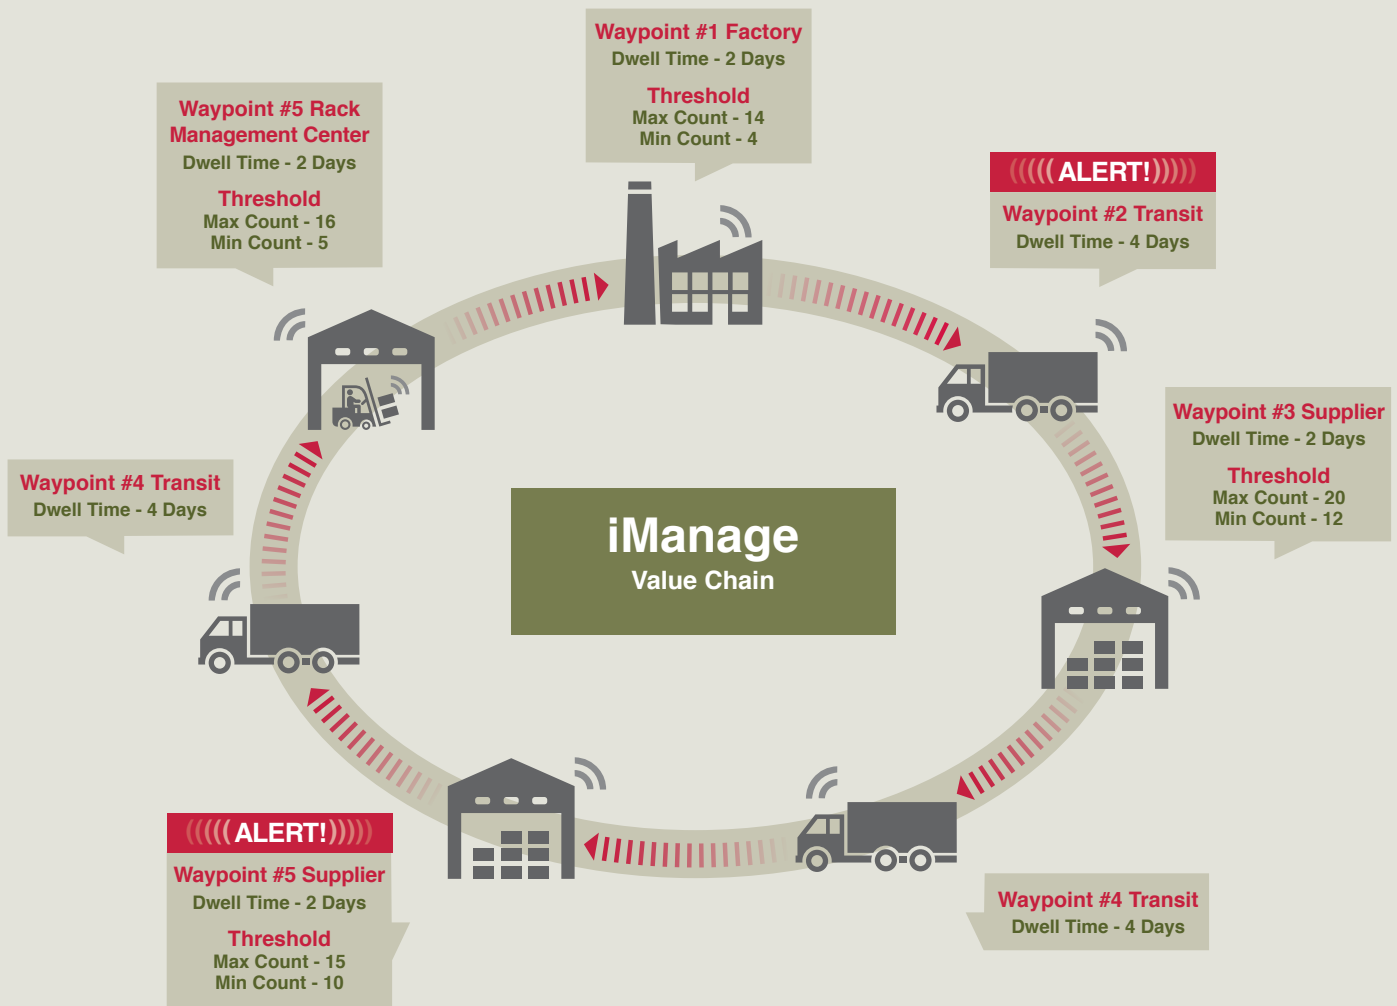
Waypoint #1 Factory
Dwell Time - 2 Days

Threshold
Max Count - 14
Min Count - 4

Waypoint #5 Rack Management Center
Dwell Time - 2 Days

Threshold
Max Count - 16
Min Count - 5

((((( ALERT! )))))
Waypoint #2 Transit
Dwell Time - 4 Days

Waypoint #3 Supplier
Dwell Time - 2 Days

Threshold
Max Count - 20
Min Count - 12

Waypoint #4 Transit
Dwell Time - 4 Days

iManage
Value Chain

((((( ALERT! )))))
Waypoint #5 Supplier
Dwell Time - 2 Days

Threshold
Max Count - 15
Min Count - 10

Waypoint #4 Transit
Dwell Time - 4 Days